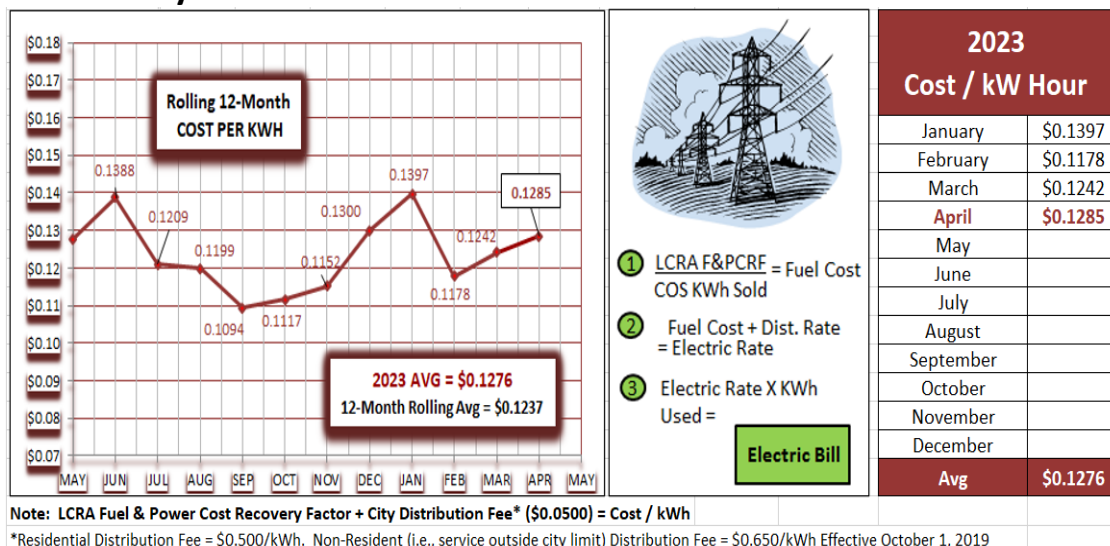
$0.18
$0.17
$0.16
$0.15
$0.14
$0.13
$0.12
$0.11
$0.10
$0.09
$0.08
$0.07

Rolling 12-Month
COST PER KWH

0.1388
0.1209
0.1199
0.1094
0.1117
0.1152
0.1300
0.1397
0.1178
0.1242
0.1285

2023 AVG = $0.1276
12-Month Rolling Avg = $0.1237

MAY JUN JUL AUG SEP OCT NOV DEC JAN FEB MAR APR MAY

1 $\frac{\text{LCRA F\&PCRF}}{\text{COS KWh Sold}}$ = Fuel Cost

2 Fuel Cost + Dist. Rate = Electric Rate

3 Electric Rate X KWh Used =

Electric Bill

| 2023 Cost / kW Hour | |
|---|---|
| January | $0.1397 |
| February | $0.1178 |
| March | $0.1242 |
| April | $0.1285 |
| May | |
| June | |
| July | |
| August | |
| September | |
| October | |
| November | |
| December | |
| Avg | $0.1276 |

Note: LCRA Fuel & Power Cost Recovery Factor + City Distribution Fee* ($0.0500) = Cost / kWh

*Residential Distribution Fee = $0.500/kWh. Non-Resident (i.e., service outside city limit) Distribution Fee = $0.650/kWh Effective October 1, 2019